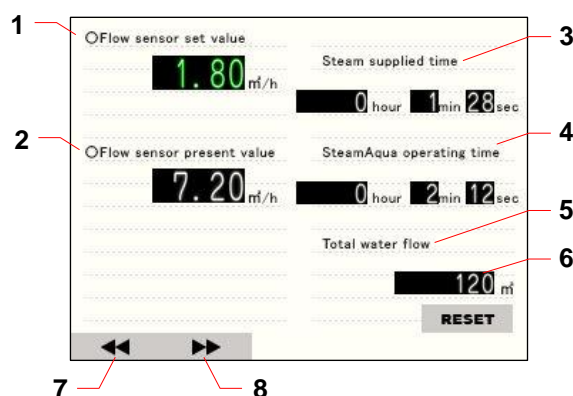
1
○Flow sensor set value
1.80 ㎥/h
3
Steam supplied time
0 hour 1 min 28 sec
2
○Flow sensor present value
7.20 ㎥/h
4
SteamAqua operating time
0 hour 2 min 12 sec
5
Total water flow
6
120 ㎥
RESET
◀◀ ▶▶
7
8